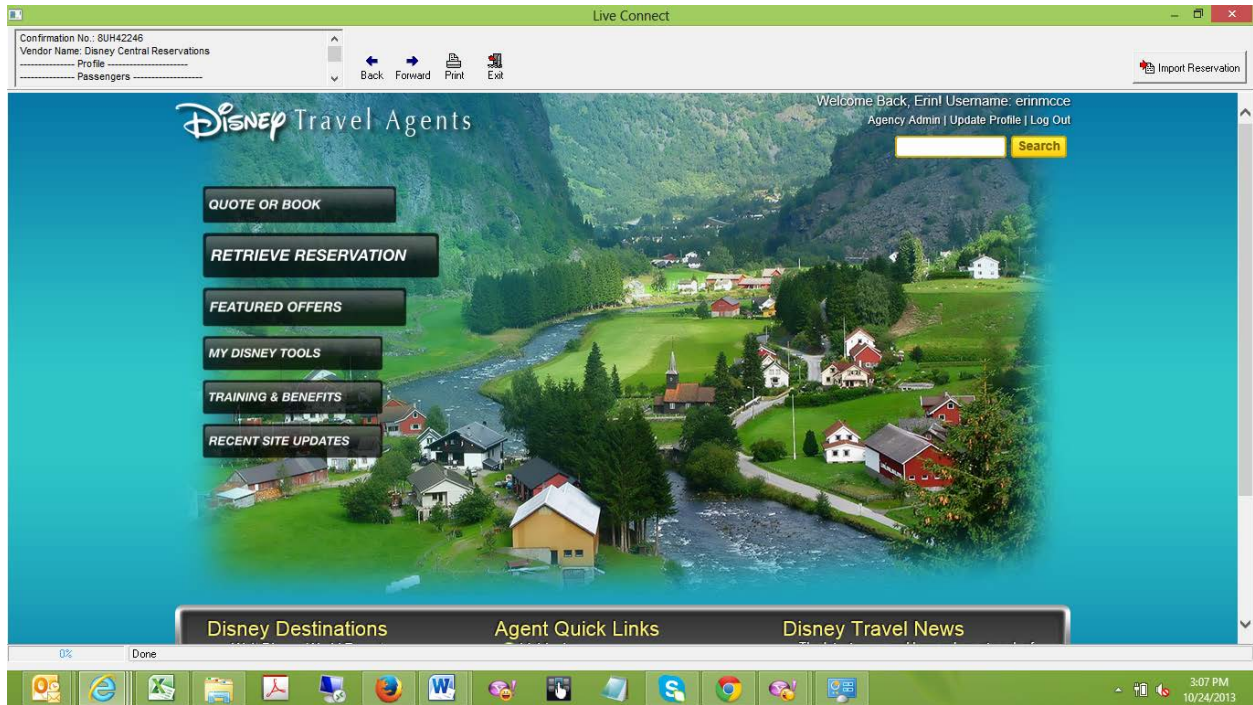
Live Connect

Confirmation No.: 8UH42246
Vendor Name: Disney Central Reservations
--------------- Profile ----------------------
--------------- Passengers ------------------

Back Forward Print Exit

Import Reservation

Disney Travel Agents

Welcome Back, Erin! Username: erinmcce
Agency Admin | Update Profile | Log Out

Search

QUOTE OR BOOK
RETRIEVE RESERVATION
FEATURED OFFERS
MY DISNEY TOOLS
TRAINING & BENEFITS
RECENT SITE UPDATES

Disney Destinations
Agent Quick Links
Disney Travel News

0%
Done

3:07 PM
10/24/2013